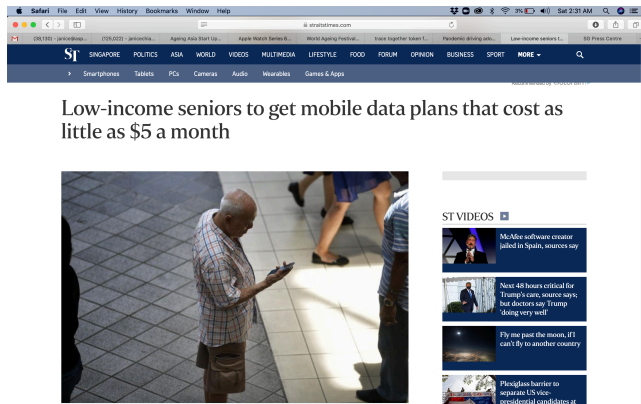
Safari File Edit View History Bookmarks Window Help

3% Sat 2:31 AM

straitstimes.com

(38,130) - janice@sap... (125,023) - janicecha... Ageing Asia Start Up... Apple Watch Series 6... World Ageing Festival... trace together token f... Pandemic driving adm... Low-income seniors t... SG Press Centre

ST SINGAPORE POLITICS ASIA WORLD VIDEOS MULTIMEDIA LIFESTYLE FOOD FORUM OPINION BUSINESS SPORT MORE

Smartphones Tablets PCs Cameras Audio Wearables Games & Apps

Low-income seniors to get mobile data plans that cost as little as $5 a month

ST VIDEOS

McAfee software creator jailed in Spain, sources say

Next 48 hours critical for Trump's care, source says; but doctors say Trump 'doing very well'

Fly me past the moon, if I can't fly to another country

Plexiglass barrier to separate US vice-presidential candidates at